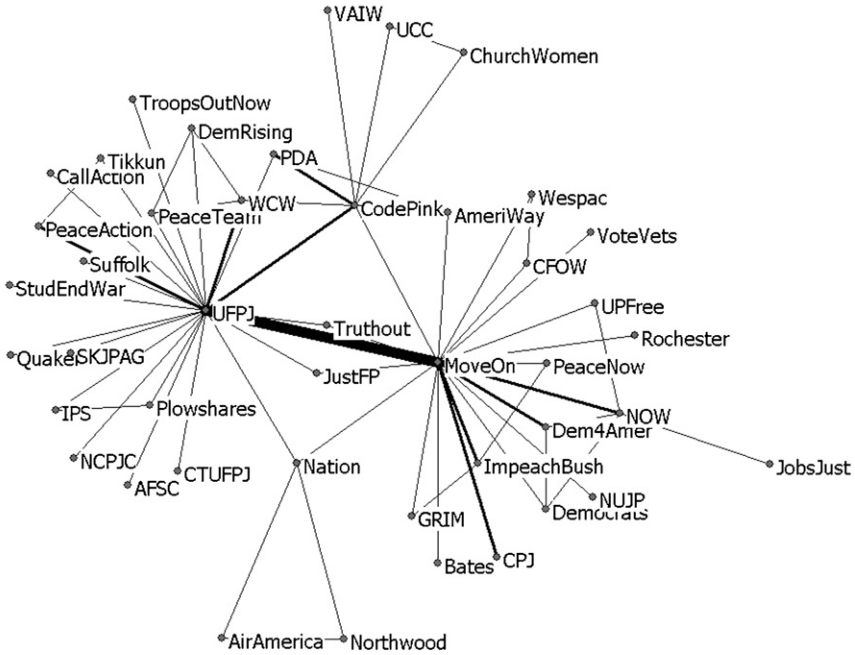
VAIW
UCC
ChurchWomen
TroopsOutNow
DemRising
PDA
Tikkun
CallAction
WCW
CodePink
Wespac
PeaceTeam
AmeriWay
PeaceAction
VoteVets
Suffolk
CFOW
StudEndWar
UFPJ
UPFree
Truthout
Rochester
Quaker
SKJPAG
MoveOn
PeaceNow
JustFP
IPS
Plowshares
NOW
Dem4Amer
NCPJC
Nation
JobsJust
CTUFPJ
ImpeachBush
AFSC
NUJP
Democrats
GRIM
Bates
CPJ
AirAmerica
Northwood